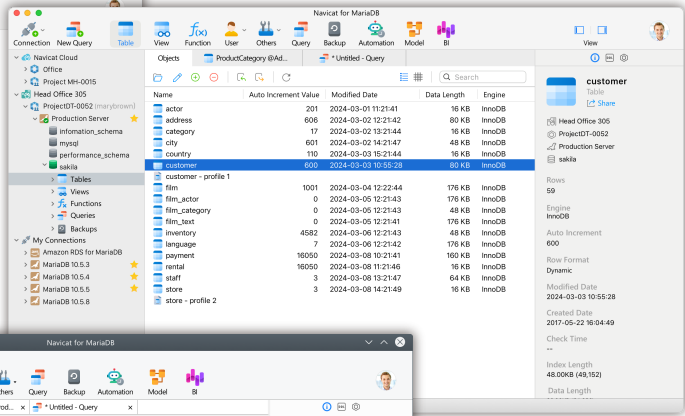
Navicat for MariaDB

Connection New Query Table View Function User Others Query Backup Automation Model BI View

Navicat Cloud
Office
Project MH-0015
Head Office 305
ProjectDT-0052 (marybrown)
Production Server
infomation_schema
mysql
performance_schema
sakila
Tables
Views
Functions
Queries
Backups
My Connections
Amazon RDS for MariaDB
MariaDB 10.5.3
MariaDB 10.5.4
MariaDB 10.5.5
MariaDB 10.5.8

Objects ProductCategory @Ad... * Untitled - Query

Search

| Name | Auto Increment Value | Modified Date | Data Length | Engine |
|---|---|---|---|---|
| actor | 201 | 2024-03-01 11:21:41 | 16 KB | InnoDB |
| address | 606 | 2024-03-02 12:21:42 | 80 KB | InnoDB |
| category | 17 | 2024-03-02 13:12:44 | 16 KB | InnoDB |
| city | 601 | 2024-03-02 14:21:47 | 48 KB | InnoDB |
| country | 110 | 2024-03-03 15:21:44 | 16 KB | InnoDB |
| customer | 600 | 2024-03-03 10:55:28 | 80 KB | InnoDB |
| customer - profile 1 | | | | |
| film | 1001 | 2024-03-04 12:22:44 | 176 KB | InnoDB |
| film_actor | 0 | 2024-03-05 12:21:43 | 176 KB | InnoDB |
| film_category | 0 | 2024-03-05 12:21:43 | 48 KB | InnoDB |
| film_text | 0 | 2024-03-05 12:21:41 | 176 KB | InnoDB |
| inventory | 4582 | 2024-03-05 12:21:43 | 176 KB | InnoDB |
| language | 7 | 2024-03-06 12:21:42 | 176 KB | InnoDB |
| payment | 16050 | 2024-03-08 10:21:41 | 160 KB | InnoDB |
| rental | 16050 | 2024-03-08 11:21:46 | 176 KB | InnoDB |
| staff | 3 | 2024-03-08 13:21:47 | 64 KB | InnoDB |
| store | 3 | 2024-03-08 14:21:49 | 16 KB | InnoDB |
| store - profile 2 | | | | |

customer
Table
Share
Head Office 305
ProjectDT-0052
Production Server
sakila
Rows
59
Engine
InnoDB
Auto Increment
600
Row Format
Dynamic
Modified Date
2024-03-03 10:55:28
Created Date
2017-05-22 16:04:49
Check Time
--
Index Length
48.00KB (49,152)
Data Length

Navicat for MariaDB
thers Query Backup Automation Model BI
* Untitled - Query